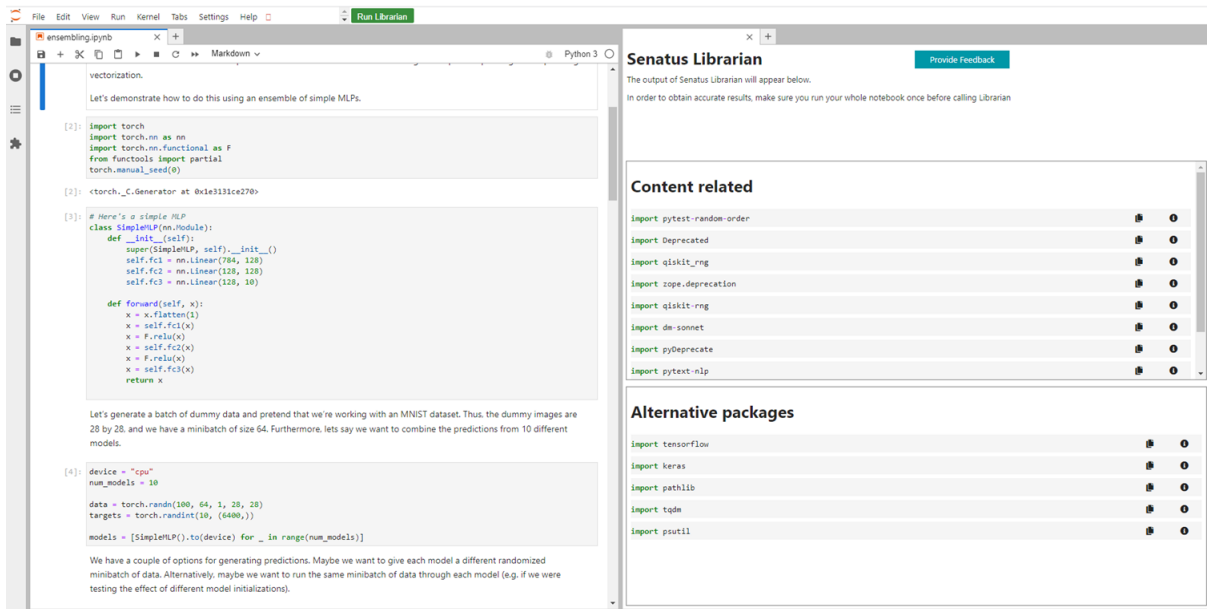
File Edit View Run Kernel Tabs Settings Help

Run Librarian

ensembling.ipynb

Markdown

Python 3

vectorization.

Let's demonstrate how to do this using an ensemble of simple MLPs.

[2]:
import torch
import torch.nn as nn
import torch.nn.functional as F
from functools import partial
torch.manual_seed(0)

[2]: <torch._C.Generator at 0x1e3131ce270>

[3]:
# Here's a simple MLP
class SimpleMLP(nn.Module):
    def __init__(self):
        super(SimpleMLP, self).__init__()
        self.fc1 = nn.Linear(784, 128)
        self.fc2 = nn.Linear(128, 128)
        self.fc3 = nn.Linear(128, 10)

    def forward(self, x):
        x = x.flatten(1)
        x = self.fc1(x)
        x = F.relu(x)
        x = self.fc2(x)
        x = F.relu(x)
        x = self.fc3(x)
        return x

Let's generate a batch of dummy data and pretend that we're working with an MNIST dataset. Thus, the dummy images are 28 by 28, and we have a minibatch of size 64. Furthermore, lets say we want to combine the predictions from 10 different models.

[4]:
device = "cpu"
num_models = 10

data = torch.randn(100, 64, 1, 28, 28)
targets = torch.randint(10, (6400,))

models = [SimpleMLP().to(device) for _ in range(num_models)]

We have a couple of options for generating predictions. Maybe we want to give each model a different randomized minibatch of data. Alternatively, maybe we want to run the same minibatch of data through each model (e.g. if we were testing the effect of different model initializations).

Senatus Librarian

Provide Feedback

The output of Senatus Librarian will appear below.

In order to obtain accurate results, make sure you run your whole notebook once before calling Librarian

Content related

import pytest-random-order
import Deprecated
import qiskit_rng
import zope.deprecation
import qiskit-rng
import dm-sonnet
import pyDeprecate
import pytext-nlp

Alternative packages

import tensorflow
import keras
import pathlib
import tqdm
import psutil